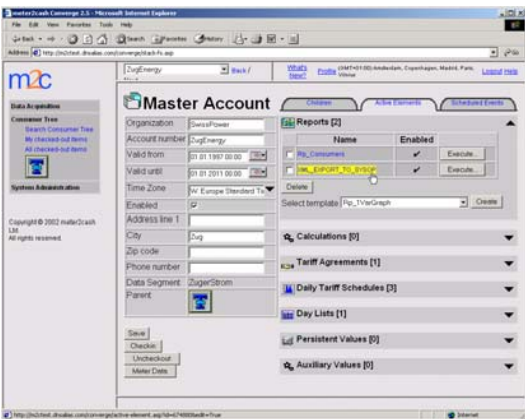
master2cash Converge 2.5 - Microsoft Internet Explorer

File Edit View Favorites Tools Help

Back Search Favorites History

Address http://m2ctest.dnsalias.com/converge/attach-fs.asp

m2c

ZugEnergy

Back /

What's New? Profile (GMT+01:00) Amsterdam, Copenhagen, Madrid, Paris, Vilnius

Logout Help

Data Acquisition

Consumer Tree

Search Consumer Tree

My checked-out items

All checked-out items

System Administration

Copyright © 2002 master2cash Ltd.
All rights reserved.

Master Account

Children

Active Elements

Scheduled Events

| Organization | SwissPower |
|---|---|
| Account number | ZugEnergy |
| Valid from | 01.01.1997 00:00 |
| Valid until | 01.01.2011 00:00 |
| Time Zone | W. Europe Standard Tir |
| Enabled | ☑ |
| Address line 1 | |
| City | Zug |
| Zip code | |
| Phone number | |
| Data Segment | ZugerStrom |
| Parent | |

Save

Checkin

Uncheckout

Meter Data

Reports [2]

| | Name | Enabled | |
|---|---|---|---|
| ☐ | Rp_Consumers | ✔ | Execute... |
| ☐ | XML_EXPORT_TO_SYSOP | ✔ | Execute... |

Delete

Select template Rp_1VarGraph

Create

Calculations [0]

Tariff Agreements [1]

Daily Tariff Schedules [3]

Day Lists [1]

Persistent Values [0]

Auxiliary Values [0]

http://m2ctest.dnsalias.com/converge/active-element.asp?id=674888edit=True

Internet